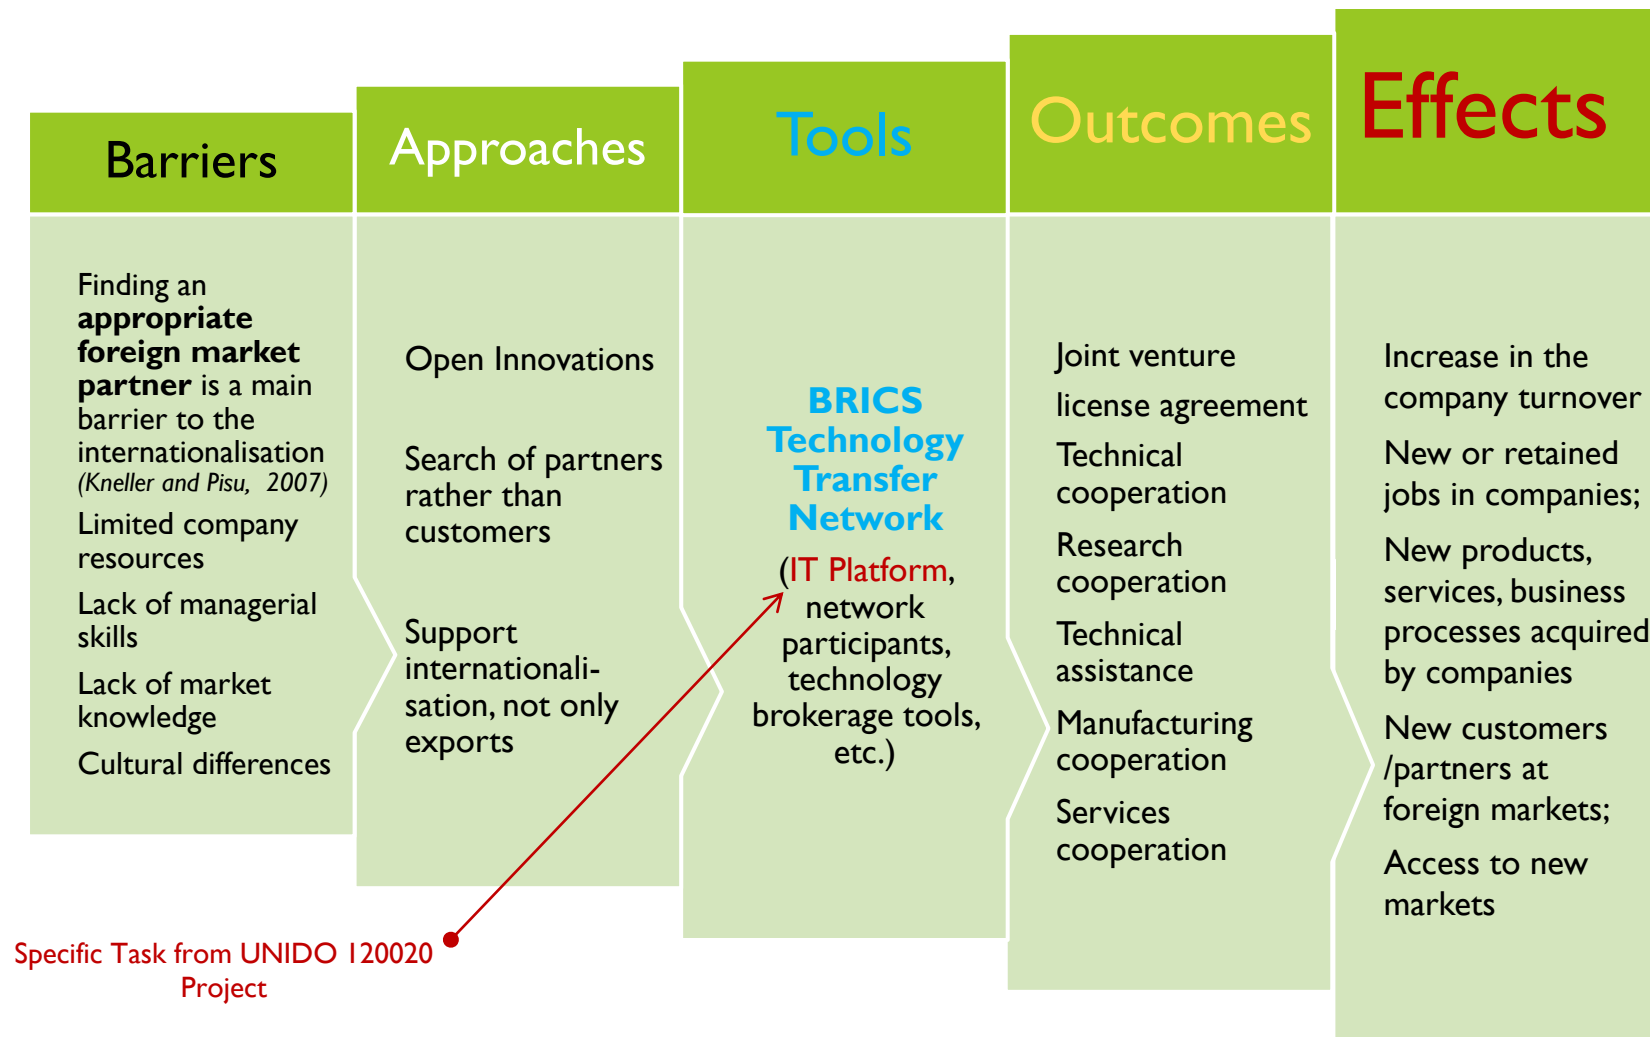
Barriers

Finding an **appropriate foreign market partner** is a main barrier to the internationalisation (Kneller and Pisu, 2007)

Limited company resources

Lack of managerial skills

Lack of market knowledge

Cultural differences

Approaches

Open Innovations

Search of partners rather than customers

Support internationalisation, not only exports

Tools

BRICS Technology Transfer Network

(IT Platform, network participants, technology brokerage tools, etc.)

Outcomes

Joint venture

license agreement

Technical cooperation

Research cooperation

Technical assistance

Manufacturing cooperation

Services cooperation

Effects

Increase in the company turnover

New or retained jobs in companies;

New products, services, business processes acquired by companies

New customers /partners at foreign markets;

Access to new markets

Specific Task from UNIDO 120020 Project